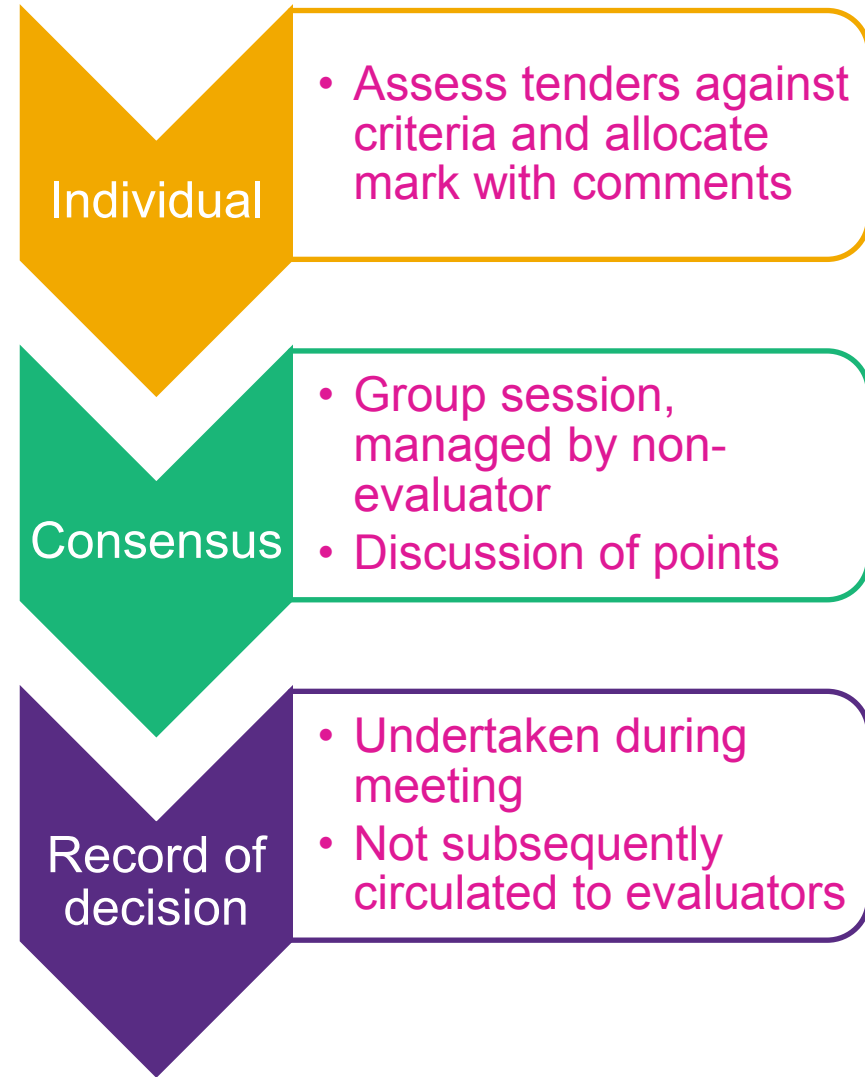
Individual

• Assess tenders against criteria and allocate mark with comments

Consensus

• Group session, managed by non-evaluator
• Discussion of points

Record of decision

• Undertaken during meeting
• Not subsequently circulated to evaluators